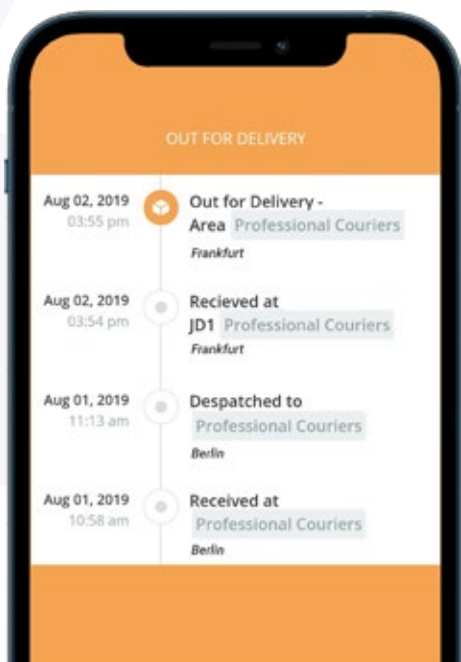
OUT FOR DELIVERY

Aug 02, 2019
03:55 pm

Out for Delivery - Area Professional Couriers
Frankfurt

Aug 02, 2019
03:54 pm

Recieved at JD1 Professional Couriers
Frankfurt

Aug 01, 2019
11:13 am

Despatched to Professional Couriers
Berlin

Aug 01, 2019
10:58 am

Received at Professional Couriers
Berlin